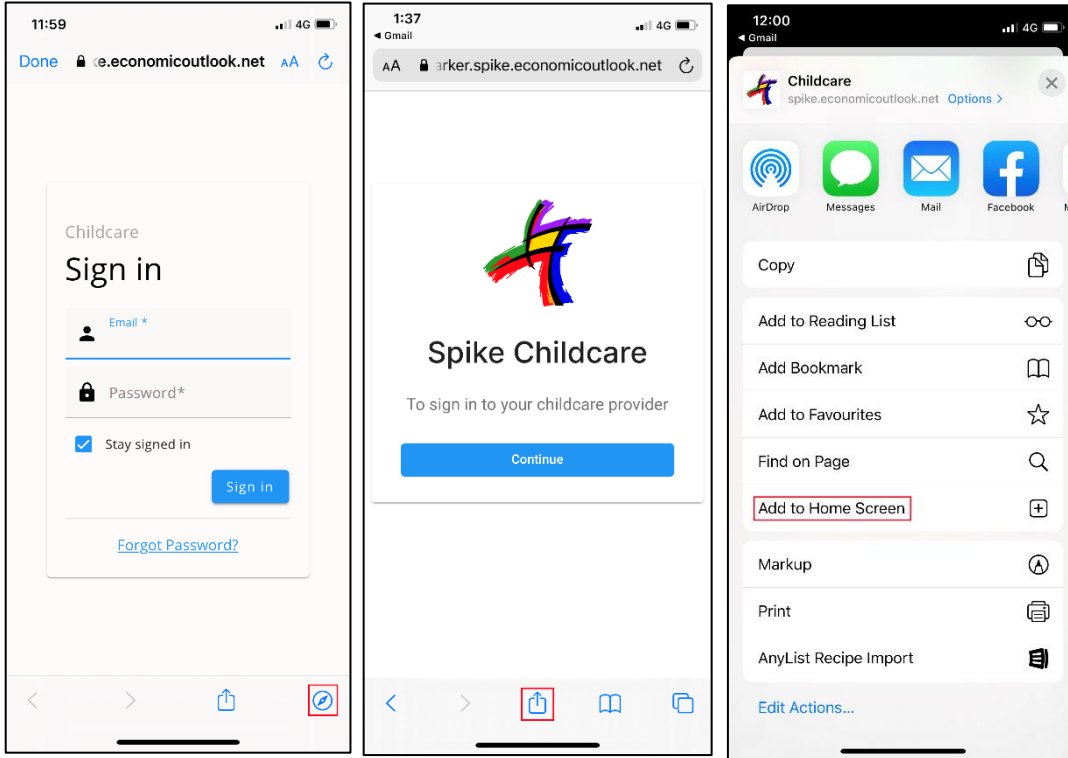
11:59 4G

Done e.economicoutlook.net AA

Childcare

Sign in

Email *

Password*

Stay signed in

Sign in

Forgot Password?

1:37 4G
◀ Gmail

AA arker.spike.economicoutlook.net

Spike Childcare

To sign in to your childcare provider

Continue

12:00 4G
◀ Gmail

Childcare
spike.economicoutlook.net Options >

AirDrop Messages Mail Facebook

Copy

Add to Reading List

Add Bookmark

Add to Favourites

Find on Page

Add to Home Screen

Markup

Print

AnyList Recipe Import

Edit Actions...